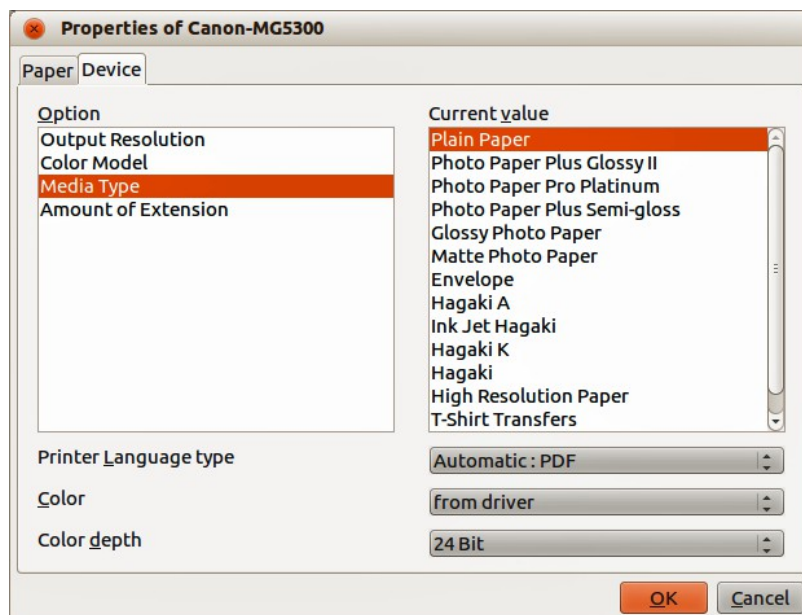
Properties of Canon-MG5300

Paper Device

Option
Output Resolution
Color Model
Media Type
Amount of Extension

Current value
Plain Paper
Photo Paper Plus Glossy II
Photo Paper Pro Platinum
Photo Paper Plus Semi-gloss
Glossy Photo Paper
Matte Photo Paper
Envelope
Hagaki A
Ink Jet Hagaki
Hagaki K
Hagaki
High Resolution Paper
T-Shirt Transfers

Printer Language type
Automatic : PDF

Color
from driver

Color depth
24 Bit

OK
Cancel